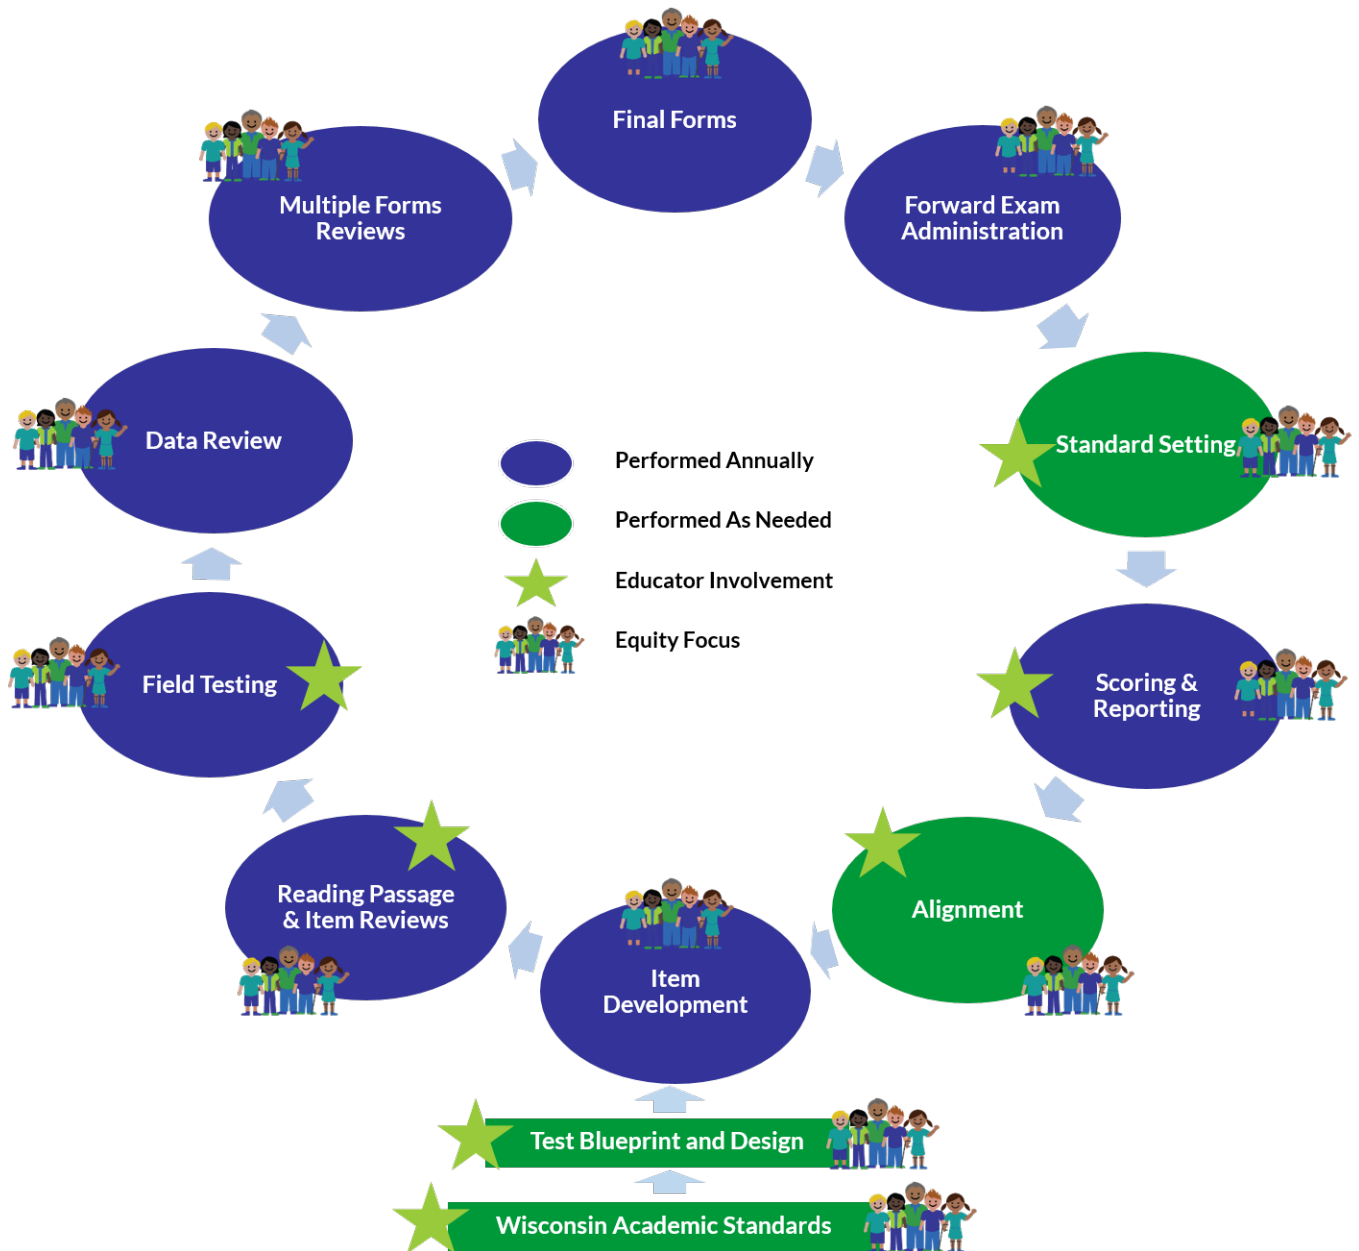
Final Forms

Multiple Forms Reviews

Forward Exam Administration

Data Review

Standard Setting

Performed Annually

Performed As Needed

Educator Involvement

Equity Focus

Field Testing

Scoring & Reporting

Reading Passage & Item Reviews

Alignment

Item Development

Test Blueprint and Design

Wisconsin Academic Standards